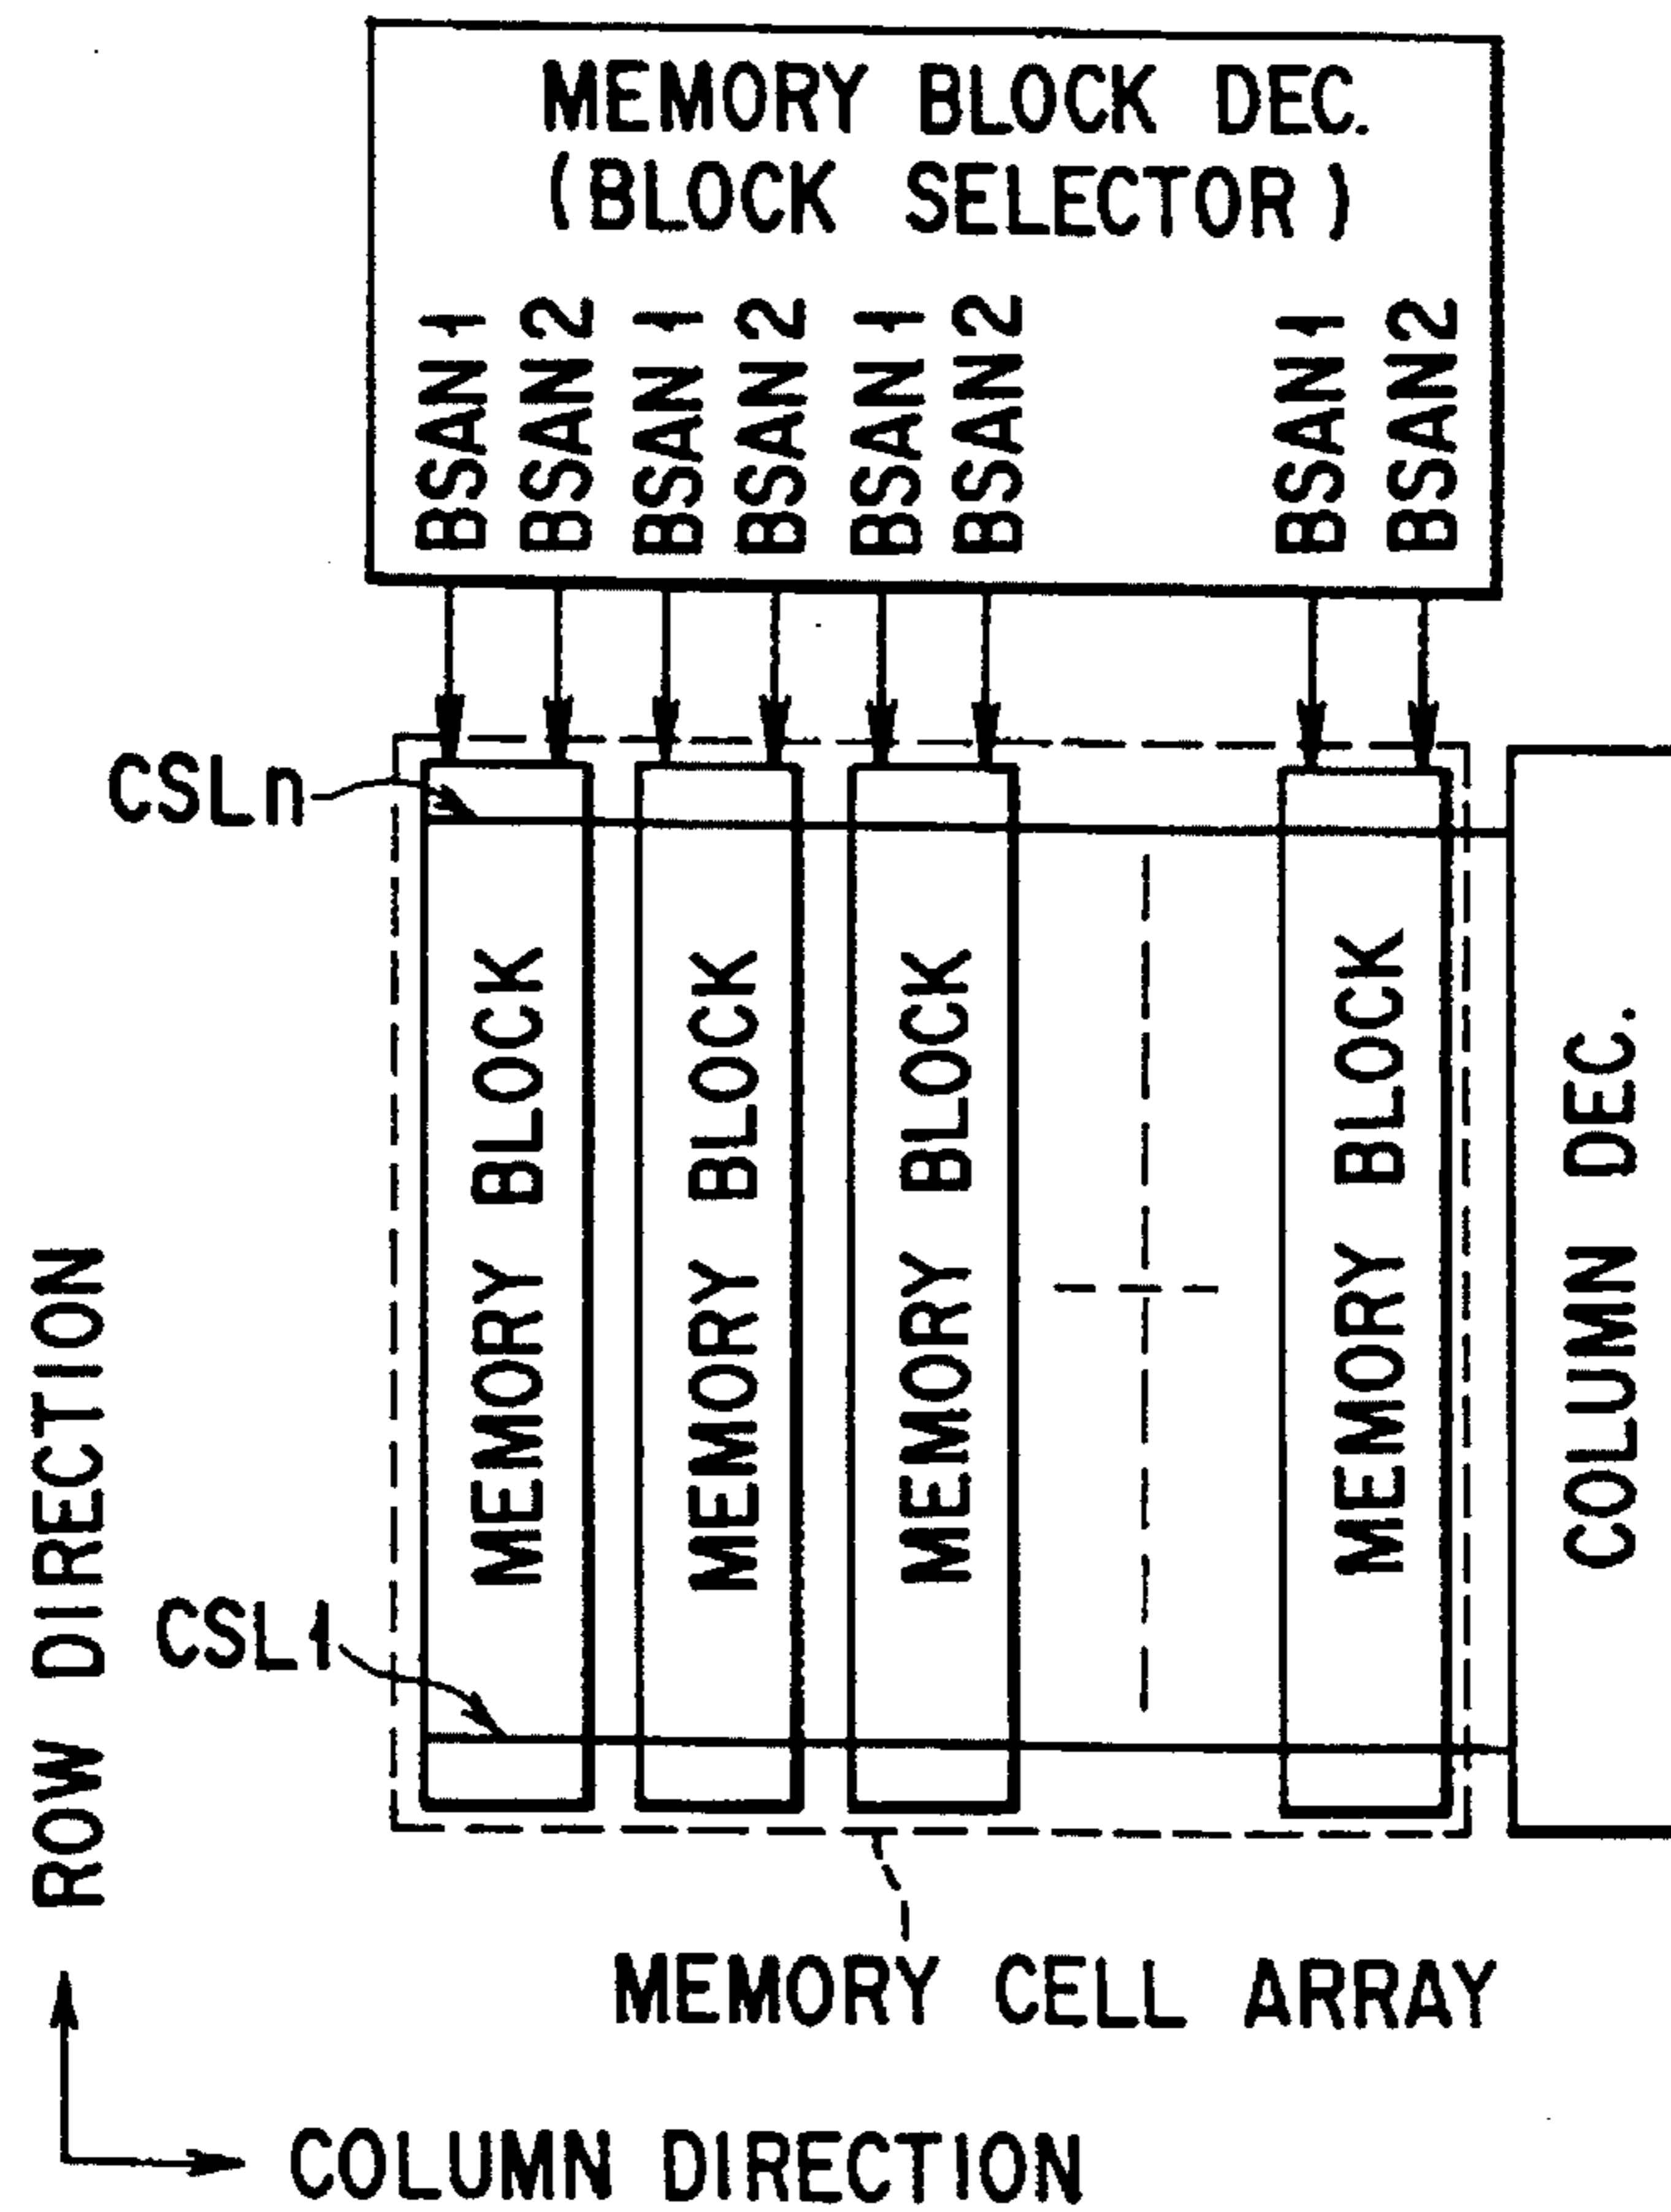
MEMORY BLOCK DEC.
(BLOCK SELECTOR)

BSAN1 BSAN2 BSAN1 BSAN2 BSAN1 BSAN2 BSAN1 BSAN2

CSLn

MEMORY BLOCK

MEMORY BLOCK

MEMORY BLOCK

MEMORY BLOCK

COLUMN DEC.

CSL1

MEMORY CELL ARRAY

ROW DIRECTION

COLUMN DIRECTION